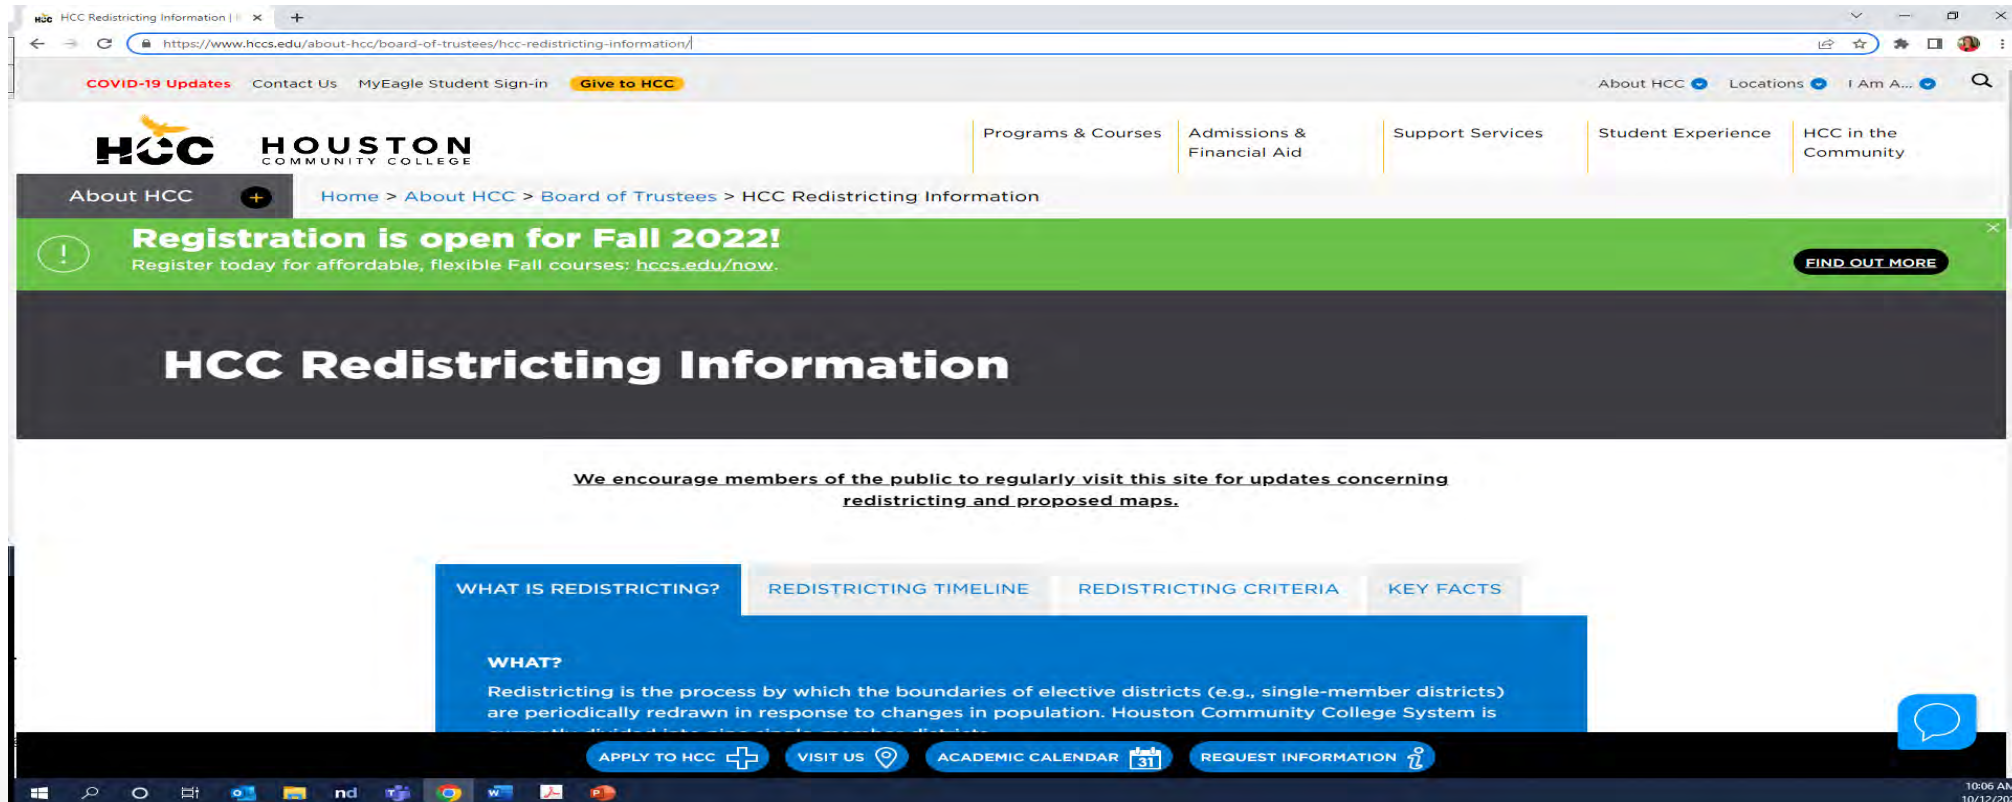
HCC Redistricting Information | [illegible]

https://www.hccs.edu/about-hcc/board-of-trustees/hcc-redistricting-information/

COVID-19 Updates Contact Us MyEagle Student Sign-in Give to HCC

About HCC Locations I Am A...

HCC HOUSTON COMMUNITY COLLEGE

Programs & Courses Admissions & Financial Aid Support Services Student Experience HCC in the Community

About HCC

Home > About HCC > Board of Trustees > HCC Redistricting Information

Registration is open for Fall 2022!

Register today for affordable, flexible Fall courses: hccs.edu/now.

FIND OUT MORE

HCC Redistricting Information

We encourage members of the public to regularly visit this site for updates concerning redistricting and proposed maps.

WHAT IS REDISTRICTING? REDISTRICTING TIMELINE REDISTRICTING CRITERIA KEY FACTS

WHAT?

Redistricting is the process by which the boundaries of elective districts (e.g., single-member districts) are periodically redrawn in response to changes in population. Houston Community College System is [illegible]

APPLY TO HCC VISIT US ACADEMIC CALENDAR 31 REQUEST INFORMATION

nd

10:06 AM
10/12/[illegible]